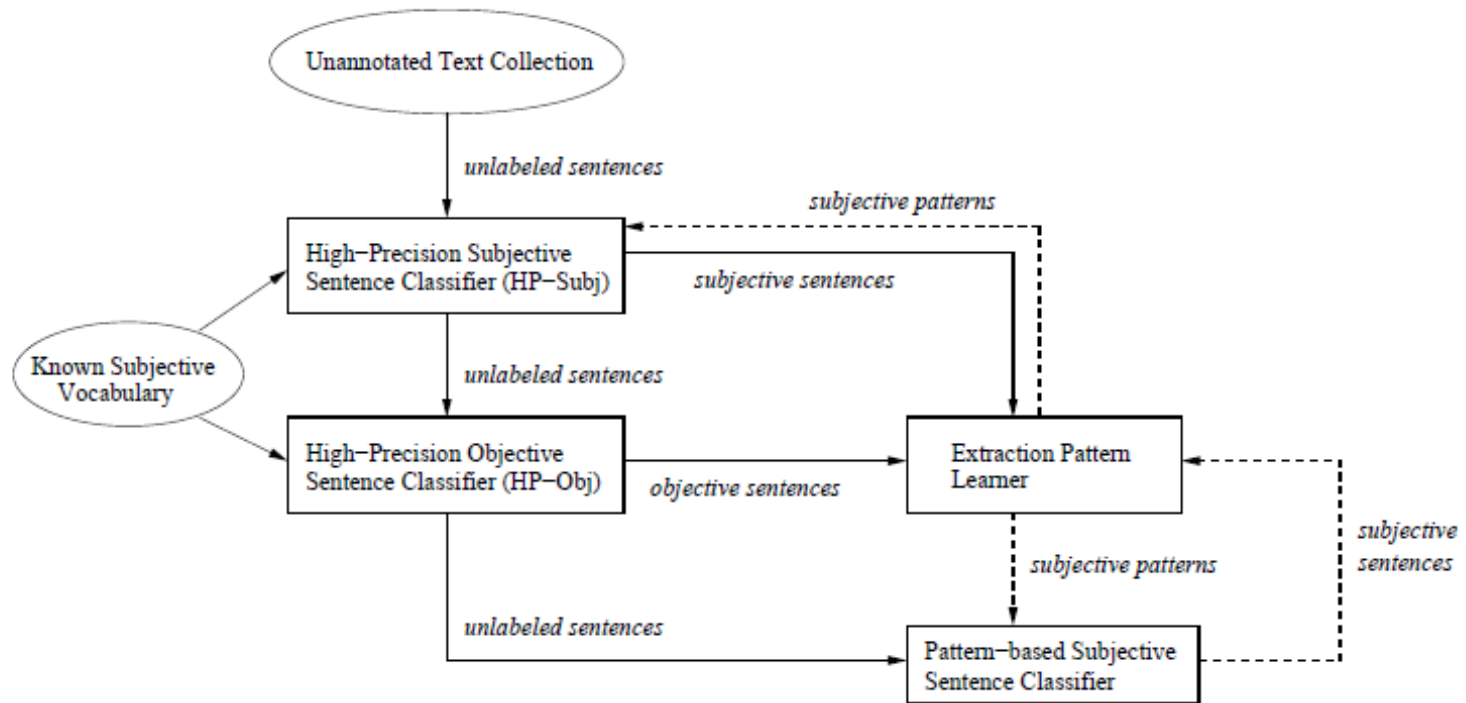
Unannotated Text Collection

unlabeled sentences

subjective patterns

High−Precision Subjective Sentence Classifier (HP−Subj)

subjective sentences

Known Subjective Vocabulary

unlabeled sentences

High−Precision Objective Sentence Classifier (HP−Obj)

objective sentences

Extraction Pattern Learner

subjective sentences

subjective patterns

unlabeled sentences

Pattern−based Subjective Sentence Classifier